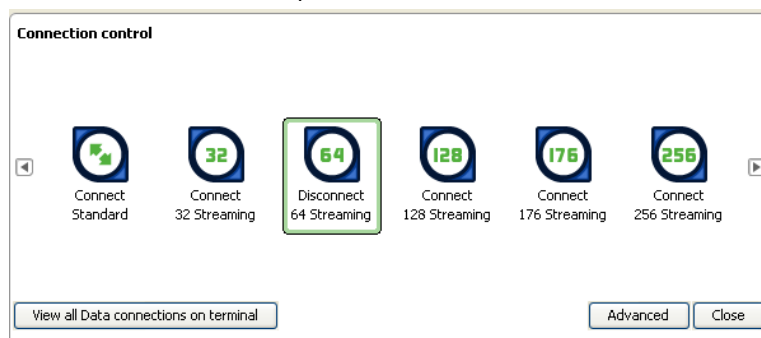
Connection control

32

64

128

176

256

Connect Standard

Connect 32 Streaming

Disconnect 64 Streaming

Connect 128 Streaming

Connect 176 Streaming

Connect 256 Streaming

View all Data connections on terminal

Advanced

Close